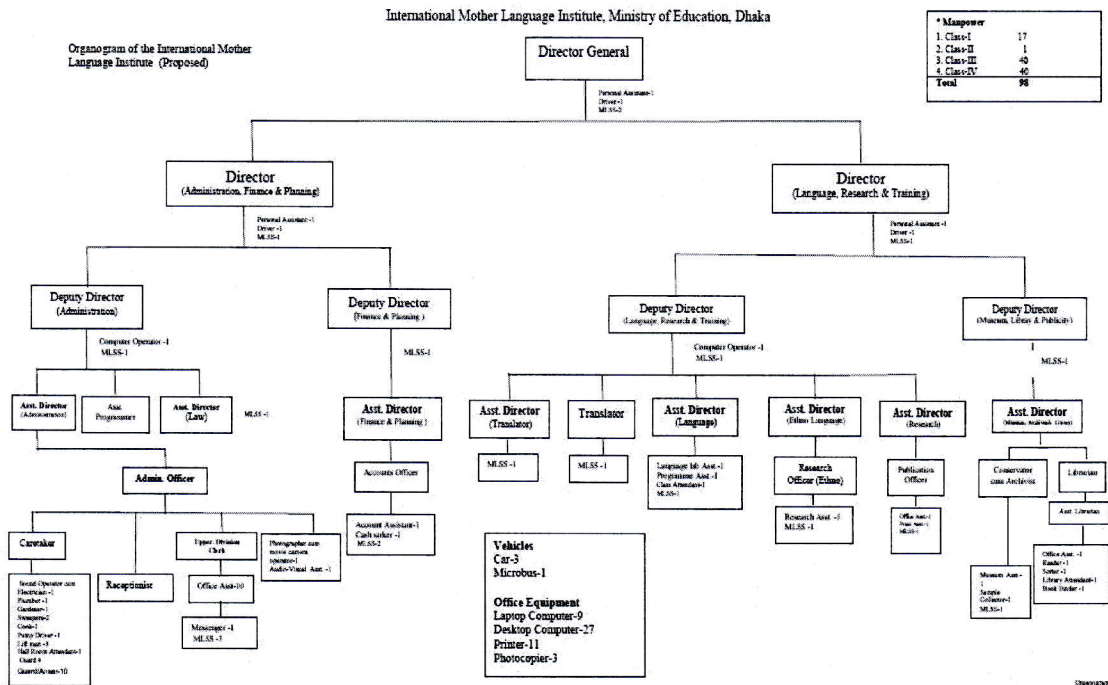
International Mother Language Institute, Ministry of Education, Dhaka

Organogram of the International Mother Language Institute (Proposed)

| * Manpower | |
|---|---|
| 1. Class-I | 17 |
| 2. Class-II | 1 |
| 3. Class-III | 40 |
| 4. Class-IV | 40 |
| Total | 98 |

Director General

Personal Assistant-1
Driver-1
MLSS-2

Director
(Administration, Finance & Planning)

Personal Assistant-1
Driver-1
MLSS-1

Director
(Language, Research & Training)

Personal Assistant-1
Driver-1
MLSS-1

Deputy Director
(Administration)

Computer Operator-1
MLSS-1

Deputy Director
(Finance & Planning)

MLSS-1

Deputy Director
(Language, Research & Training)

Computer Operator-1
MLSS-1

Deputy Director
(Museum, Library & Publicity)

MLSS-1

Asst. Director
(Administration)

Asst. Programmer

Asst. Director
(Law)

MLSS-1

Asst. Director
(Finance & Planning)

Asst. Director
(Translator)

Translator

Asst. Director
(Language)

Asst. Director
(Ethno Language)

Asst. Director
(Research)

Asst. Director
(Museum, Archives, Library)

Admin. Officer

Accounts Officer

MLSS-1

MLSS-1

Language lab Asst.-1
Programme Asst.-1
Class Attendant-1
MLSS-1

Research Officer (Ethno)

Publication Officer

Conservator cum Archivist

Librarian

Caretaker

Receptionist

Upper Division Clerk

Photographer cum movie camera operator-1
Audio-Visual Asst.-1

Account Assistant-1
Cash taker-1
MLSS-2

Research Asst.-1
MLSS-1

Office Asst.-1
Press Asst.-1
MLSS-1

Asst. Librarian

Sound Operator cum Electrician-1
Plumber-1
Gardener-1
Sweeper-2
Cook-1
Pump Driver-1
Lift man-3
Hall Room Attendant-1
Guard-4
Guard/Ansar-10

Office Asst-10

Messenger-1
MLSS-3

Vehicles
Car-3
Microbus-1

Office Equipment
Laptop Computer-9
Desktop Computer-27
Printer-11
Photocopier-3

Museum Asst.-1
Sample Collector-1
MLSS-1

Office Asst.-1
Reader-1
Sorter-1
Library Attendant-1
Book Binder-1

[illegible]